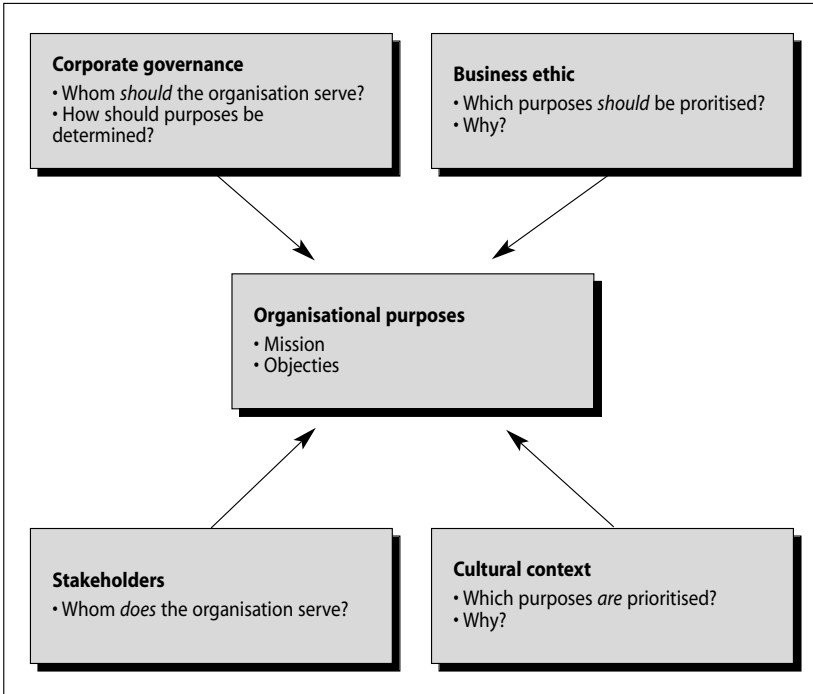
**Corporate governance**
• Whom *should* the organisation serve?
• How should purposes be determined?

**Business ethic**
• Which purposes *should* be proritised?
• Why?

**Organisational purposes**
• Mission
• Objecties

**Stakeholders**
• Whom *does* the organisation serve?

**Cultural context**
• Which purposes *are* prioritised?
• Why?